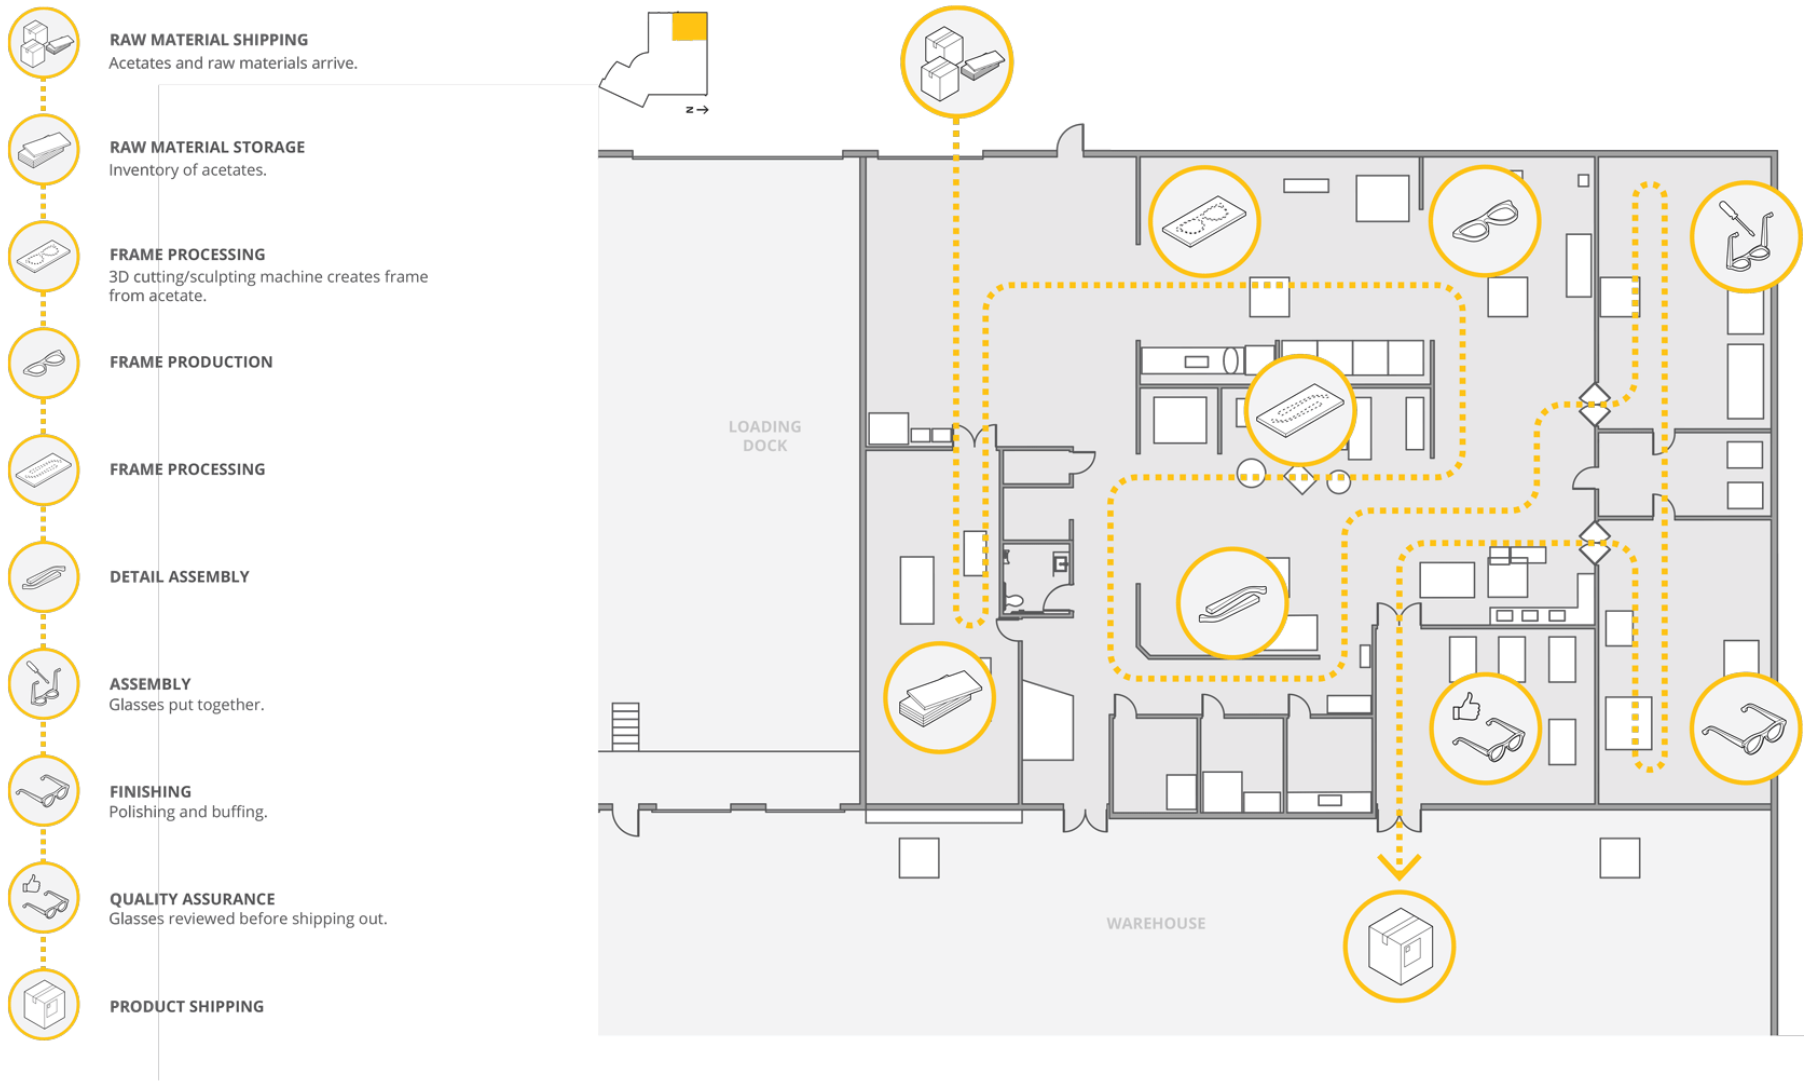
RAW MATERIAL SHIPPING
Acetates and raw materials arrive.

RAW MATERIAL STORAGE
Inventory of acetates.

FRAME PROCESSING
3D cutting/sculpting machine creates frame from acetate.

FRAME PRODUCTION

FRAME PROCESSING

DETAIL ASSEMBLY

ASSEMBLY
Glasses put together.

FINISHING
Polishing and buffing.

QUALITY ASSURANCE
Glasses reviewed before shipping out.

PRODUCT SHIPPING

N→

LOADING DOCK

WAREHOUSE